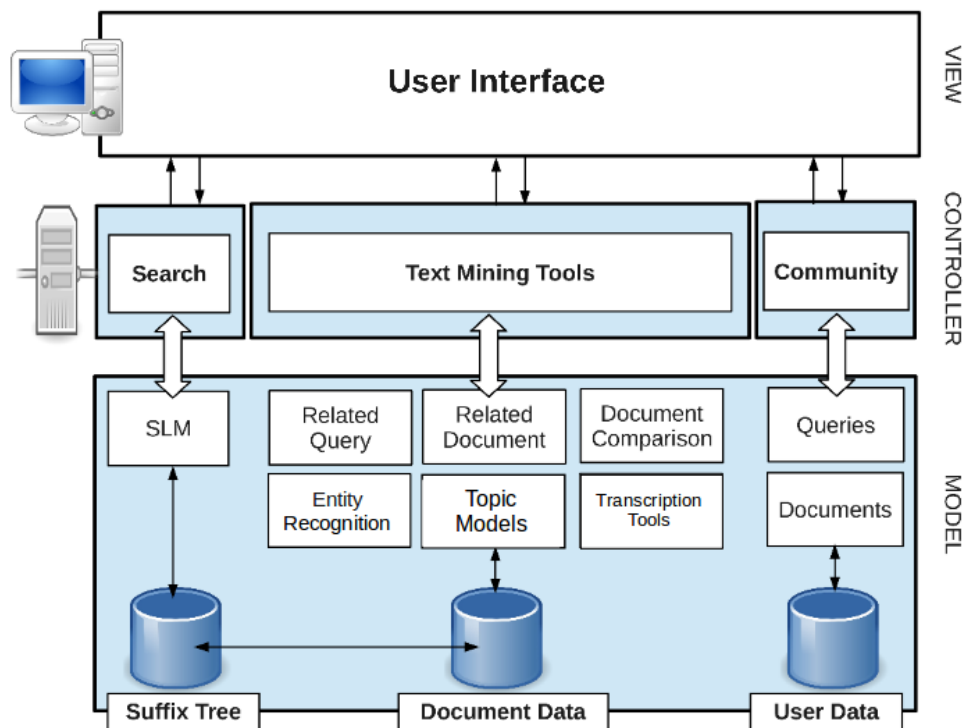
User Interface

VIEW

Search

Text Mining Tools

Community

CONTROLLER

SLM

Related Query

Related Document

Document Comparison

Queries

Entity Recognition

Topic Models

Transcription Tools

Documents

MODEL

Suffix Tree

Document Data

User Data